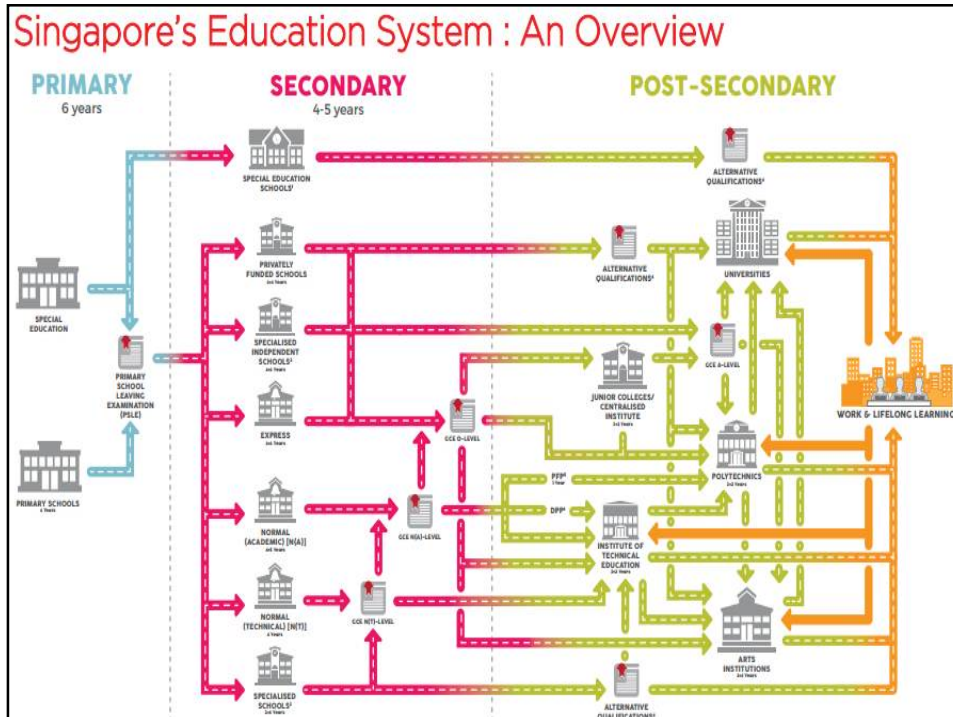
Singapore's Education System : An Overview

PRIMARY
6 years

SECONDARY
4-5 years

POST-SECONDARY

SPECIAL EDUCATION SCHOOLS¹

ALTERNATIVE QUALIFICATIONS²

SPECIAL EDUCATION

PRIMARY SCHOOLS
6 Years

PRIMARY SCHOOL LEAVING EXAMINATION (PSLE)

PRIVATELY FUNDED SCHOOLS
4-6 Years

SPECIALISED INDEPENDENT SCHOOLS³
4-6 Years

EXPRESS
4-6 Years

NORMAL (ACADEMIC) [N(A)]
4-5 Years

NORMAL (TECHNICAL) [N(T)]
4 Years

SPECIALISED SCHOOLS³
3-4 Years

ALTERNATIVE QUALIFICATIONS²

UNIVERSITIES

GCE A-LEVEL

JUNIOR COLLEGES/ CENTRALISED INSTITUTE
2-3 Years

GCE O-LEVEL

GCE N(A)-LEVEL

GCE N(T)-LEVEL

PFP⁴
1 Year

DPP⁴

POLYTECHNICS
3-4 Years

INSTITUTE OF TECHNICAL EDUCATION
2-3 Years

ARTS INSTITUTIONS
3-4 Years

WORK & LIFELONG LEARNING

ALTERNATIVE QUALIFICATIONS²